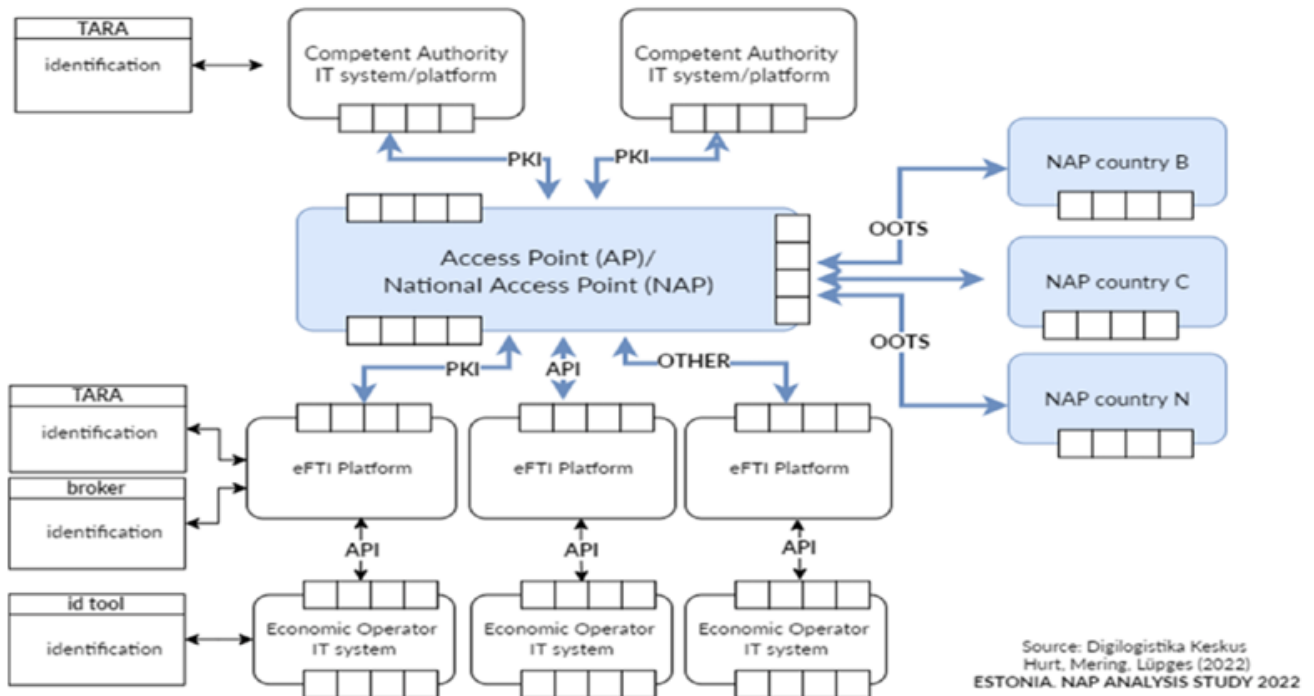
TARA
identification

Competent Authority IT system/platform

Competent Authority IT system/platform

PKI

PKI

NAP country B

OOTS

Access Point (AP)/
National Access Point (NAP)

NAP country C

OOTS

NAP country N

PKI

API

OTHER

TARA
identification

broker
identification

eFTI Platform

eFTI Platform

eFTI Platform

API

API

API

id tool
identification

Economic Operator IT system

Economic Operator IT system

Economic Operator IT system

Source: Digilogistika Keskus
Hurt, Mering, Lüpges (2022)
ESTONIA. NAP ANALYSIS STUDY 2022